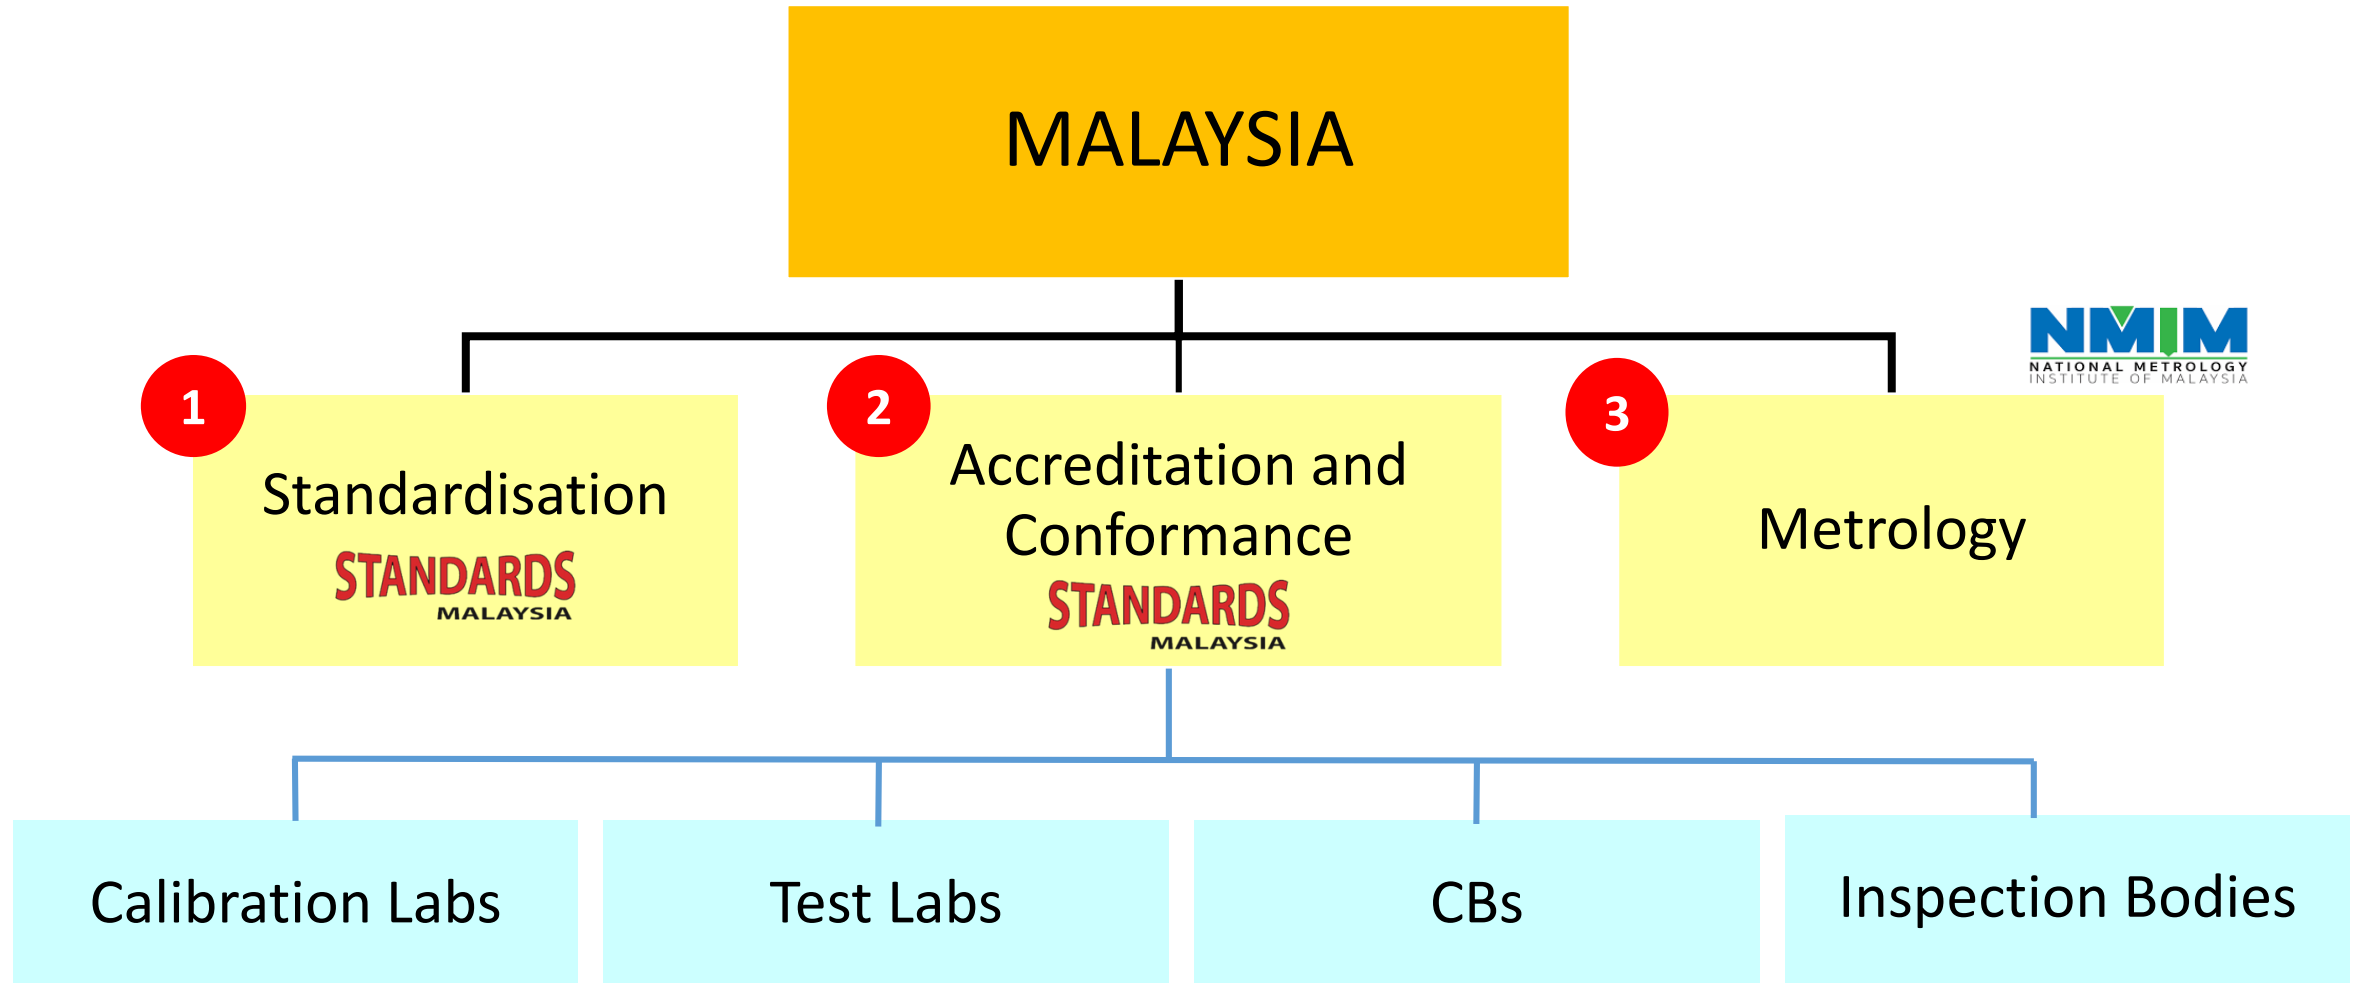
MALAYSIA

NMIM
NATIONAL METROLOGY
INSTITUTE OF MALAYSIA

1
Standardisation
STANDARDS
MALAYSIA

2
Accreditation and Conformance
STANDARDS
MALAYSIA

3
Metrology

Calibration Labs

Test Labs

CBs

Inspection Bodies